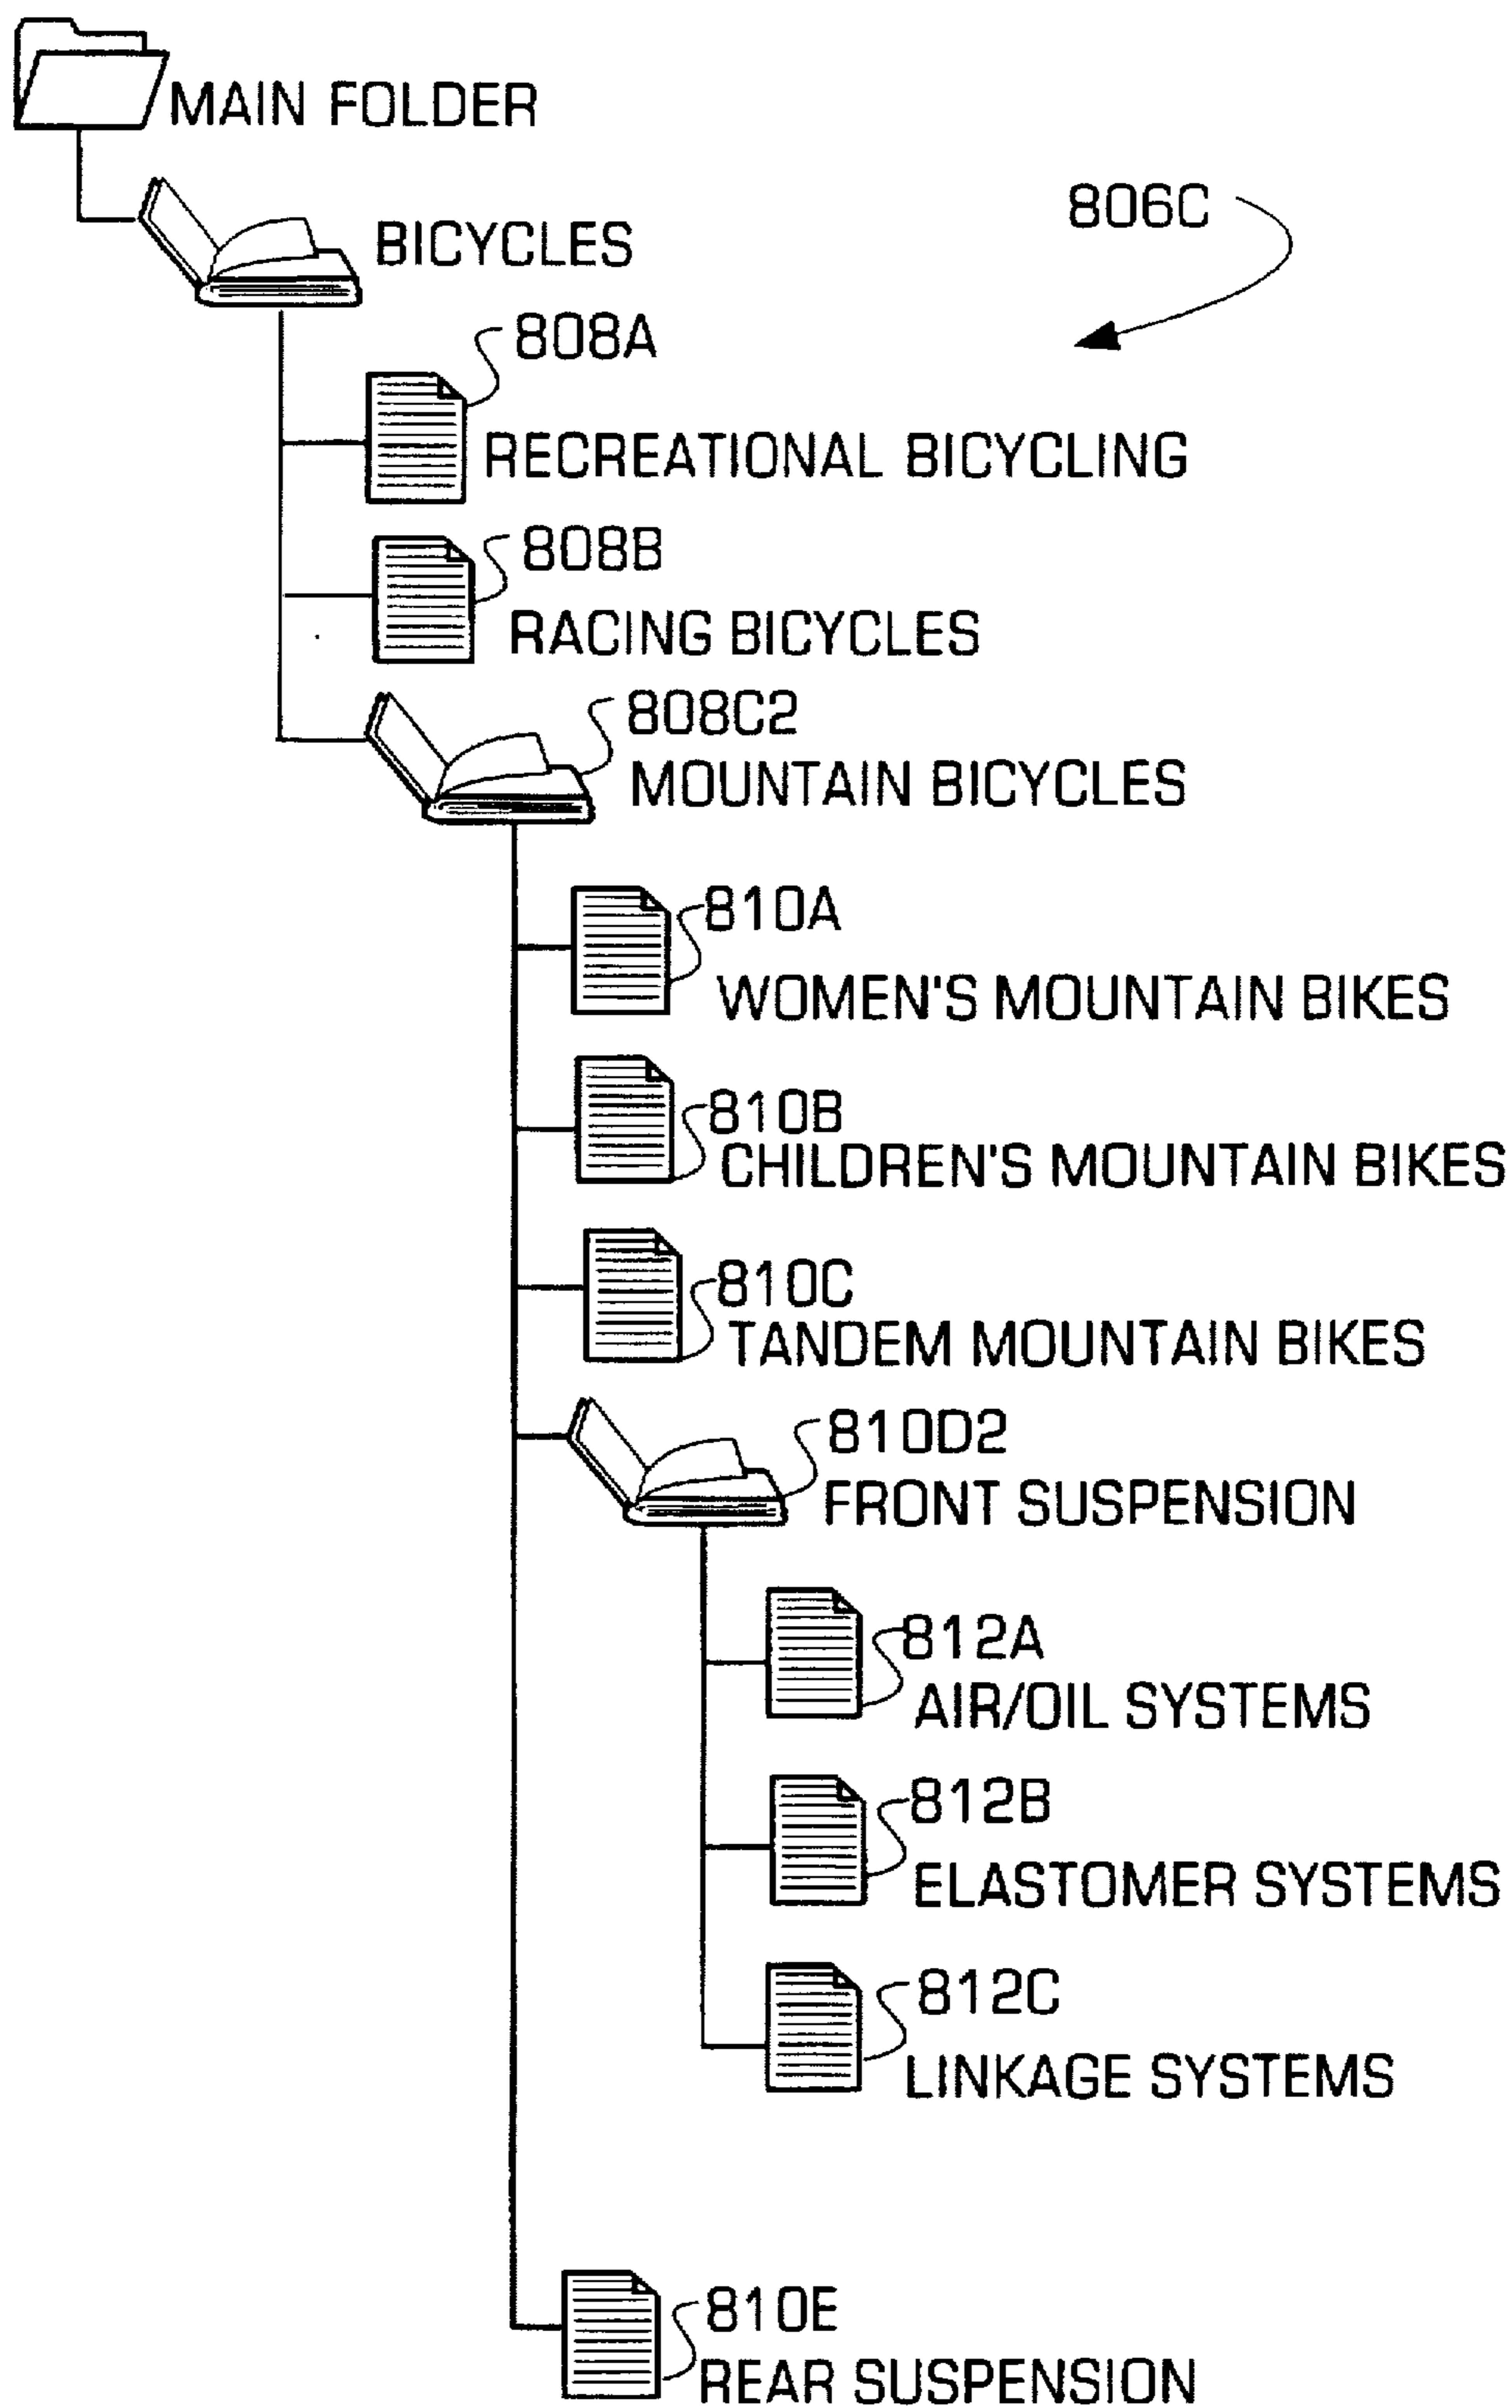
MAIN FOLDER

806C

BICYCLES

808A

RECREATIONAL BICYCLING

808B

RACING BICYCLES

808C2

MOUNTAIN BICYCLES

810A

WOMEN'S MOUNTAIN BIKES

810B

CHILDREN'S MOUNTAIN BIKES

810C

TANDEM MOUNTAIN BIKES

810D2

FRONT SUSPENSION

812A

AIR/OIL SYSTEMS

812B

ELASTOMER SYSTEMS

812C

LINKAGE SYSTEMS

810E

REAR SUSPENSION